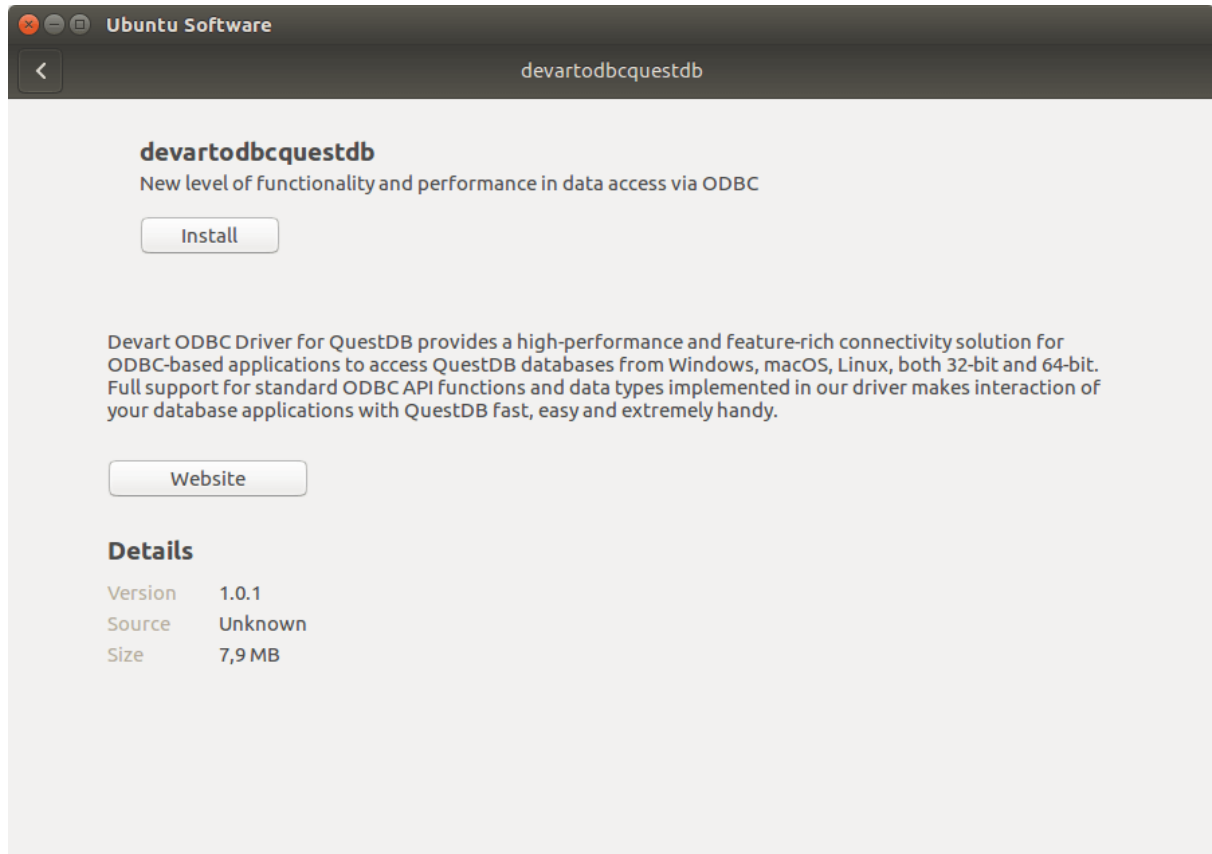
Ubuntu Software

devartodbcquestdb

devartodbcquestdb
New level of functionality and performance in data access via ODBC

Install

Devart ODBC Driver for QuestDB provides a high-performance and feature-rich connectivity solution for ODBC-based applications to access QuestDB databases from Windows, macOS, Linux, both 32-bit and 64-bit. Full support for standard ODBC API functions and data types implemented in our driver makes interaction of your database applications with QuestDB fast, easy and extremely handy.

Website

Details

| Version | 1.0.1 |
|---|---|
| Source | Unknown |
| Size | 7,9 MB |